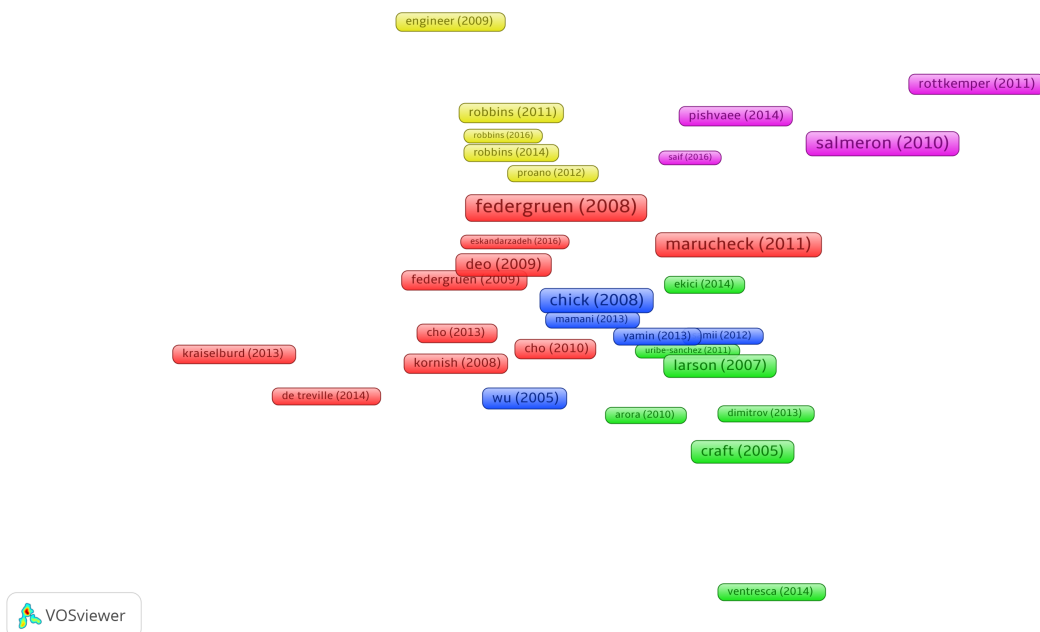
engineer (2009)

rottkemper (2011)

robbins (2011)

pishvaee (2014)

robbins (2016)

salmeron (2010)

robbins (2014)

saif (2016)

proano (2012)

federgruen (2008)

eskandarzadeh (2016)

marucheck (2011)

deo (2009)

federgruen (2009)

ekici (2014)

chick (2008)

mamani (2013)

cho (2013)

yamin (2013)

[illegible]mii (2012)

kraiselburd (2013)

cho (2010)

uribe-sanchez (2011)

kornish (2008)

larson (2007)

de treville (2014)

wu (2005)

arora (2010)

dimitrov (2013)

craft (2005)

ventresca (2014)

VOSviewer